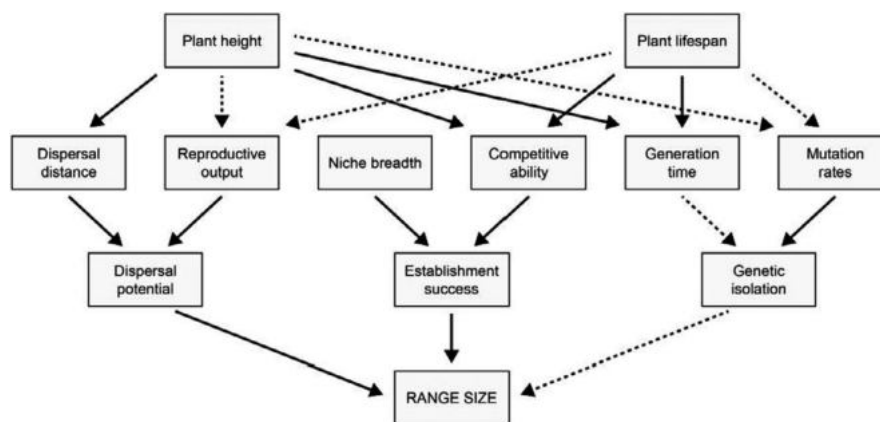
Plant height

Plant lifespan

Dispersal distance

Reproductive output

Niche breadth

Competitive ability

Generation time

Mutation rates

Dispersal potential

Establishment success

Genetic isolation

RANGE SIZE